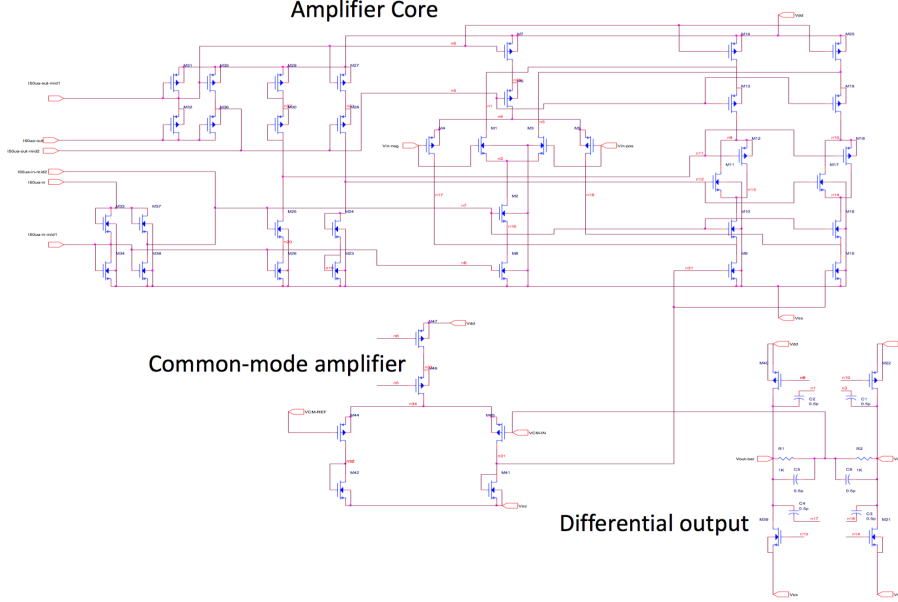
Amplifier Core

Common-mode amplifier

Differential output

Vdd
Vss
150ua-out-mid1
150ua-out
150ua-out-mid2
150ua-in-mid2
150ua-in
150ua-in-mid1
Vin-neg
Vin-pos
M1
M2
M3
M4
M5
M6
M7
M8
M9
M10
M11
M12
M13
M14
M15
M16
M17
M18
M19
M20
M21
M22
M23
M24
M25
M26
M27
M28
M29
M30
M31
M32
M33
M34
M35
M36
M37
M38
M39
M40
M41
M42
M43
M44
M45
M46
M47
VCM-REF
VCM-IN
Vout-ber
R1
R2
1K
1K
C1
C2
C3
C4
C5
C6
0.5p
0.5p
0.5p
0.5p
0.5p
0.5p